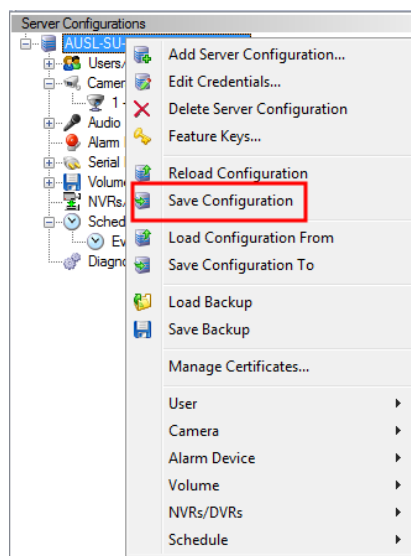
Server Configurations
AUSL-SU-
Users/
Camer
1 -
Audio
Alarm
Serial
Volum
NVRs/
Sched
Ev
Diagno

Add Server Configuration...
Edit Credentials...
Delete Server Configuration
Feature Keys...
Reload Configuration
Save Configuration
Load Configuration From
Save Configuration To
Load Backup
Save Backup
Manage Certificates...
User
Camera
Alarm Device
Volume
NVRs/DVRs
Schedule